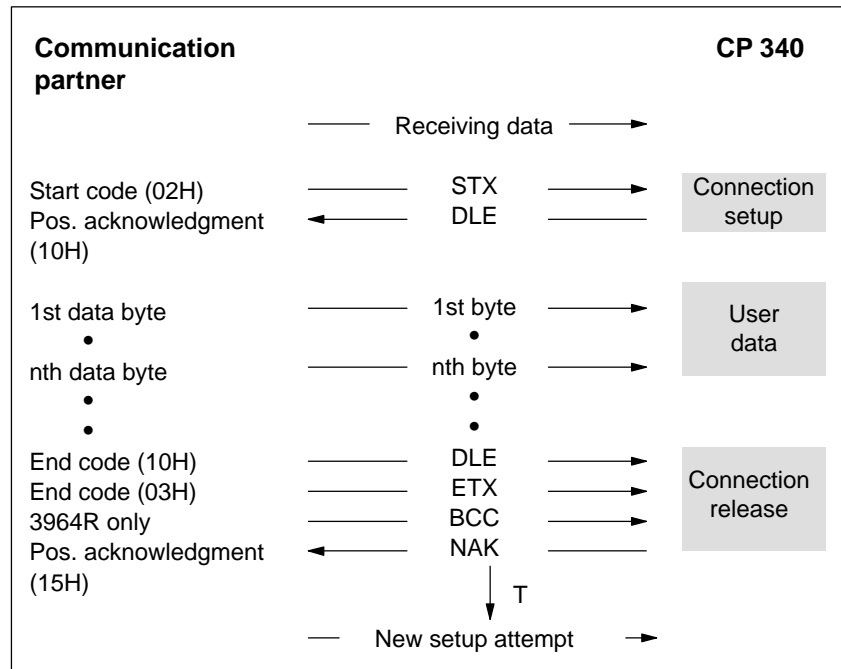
Communication partner

CP 340

Receiving data

Start code (02H)
Pos. acknowledgment (10H)

STX
DLE

Connection setup

1st data byte
•
nth data byte
•
•

1st byte
•
nth byte
•
•

User data

End code (10H)
End code (03H)
3964R only
Pos. acknowledgment (15H)

DLE
ETX
BCC
NAK

Connection release

T

New setup attempt